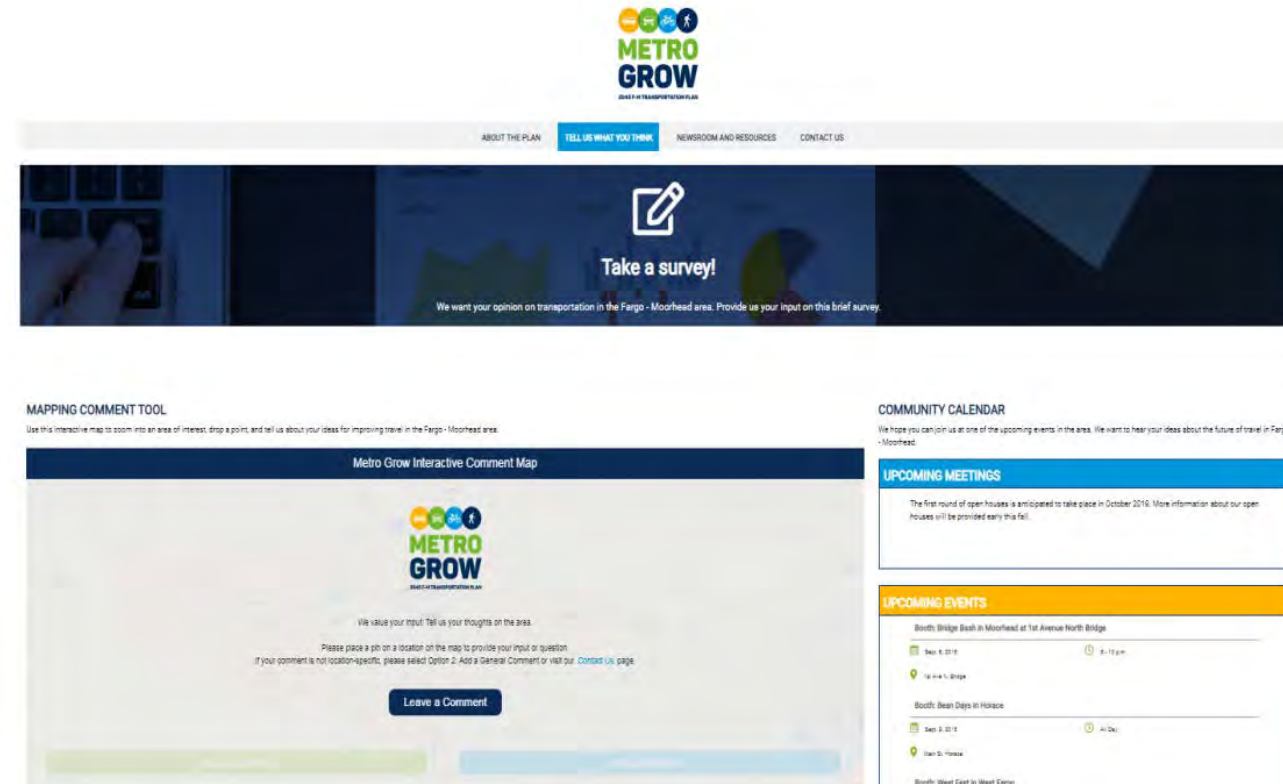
METRO GROW
2045 F-M TRANSPORTATION PLAN

ABOUT THE PLAN TELL US WHAT YOU THINK NEWSROOM AND RESOURCES CONTACT US

Take a survey!

We want your opinion on transportation in the Fargo - Moorhead area. Provide us your input on this brief survey.

MAPPING COMMENT TOOL

Use this interactive map to zoom into an area of interest, drop a point, and tell us about your ideas for improving travel in the Fargo - Moorhead area.

Metro Grow Interactive Comment Map

METRO GROW
2045 F-M TRANSPORTATION PLAN

We value your input! Tell us your thoughts on the area.

Please place a pin on a location on the map to provide your input or question.
If your comment is not location-specific, please select Option 2: Add a General Comment or visit our Contact Us page.

Leave a Comment

COMMUNITY CALENDAR

We hope you can join us at one of the upcoming events in the area. We want to hear your ideas about the future of travel in Farg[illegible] - Moorhead.

UPCOMING MEETINGS

The first round of open houses is anticipated to take place in October 2019. More information about our open houses will be provided early this fall.

UPCOMING EVENTS

Booth: Bridge Bash in Moorhead at 1st Avenue North Bridge

Sept. 6, 2019 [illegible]

1st Ave N. Bridge

Booth: Bean Days in Horace

Sept. 8, 2019 All Day

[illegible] Horace

Booth: West Fest in West Fargo